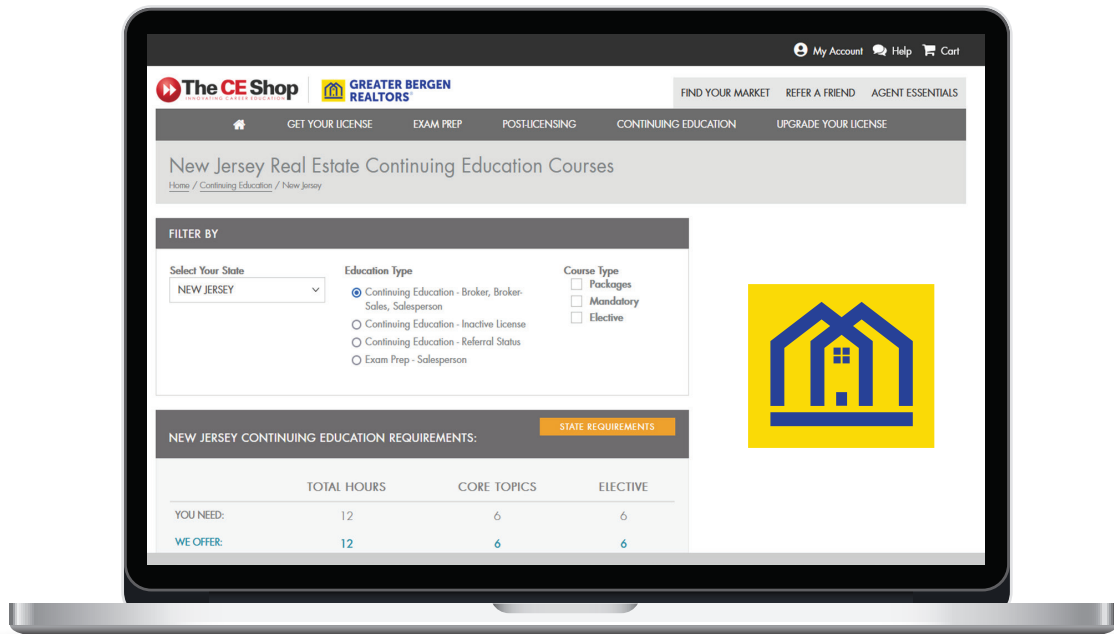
My Account Help Cart

The CE Shop
INNOVATING CAREER EDUCATION

GREATER BERGEN REALTORS®

FIND YOUR MARKET REFER A FRIEND AGENT ESSENTIALS

GET YOUR LICENSE EXAM PREP POST-LICENSING CONTINUING EDUCATION UPGRADE YOUR LICENSE

New Jersey Real Estate Continuing Education Courses

Home / Continuing Education / New Jersey

FILTER BY

Select Your State
NEW JERSEY

Education Type
Continuing Education - Broker, Broker-Sales, Salesperson
Continuing Education - Inactive License
Continuing Education - Referral Status
Exam Prep - Salesperson

Course Type
Packages
Mandatory
Elective

NEW JERSEY CONTINUING EDUCATION REQUIREMENTS:

STATE REQUIREMENTS

| | TOTAL HOURS | CORE TOPICS | ELECTIVE |
|---|---|---|---|
| YOU NEED: | 12 | 6 | 6 |
| WE OFFER: | 12 | 6 | 6 |